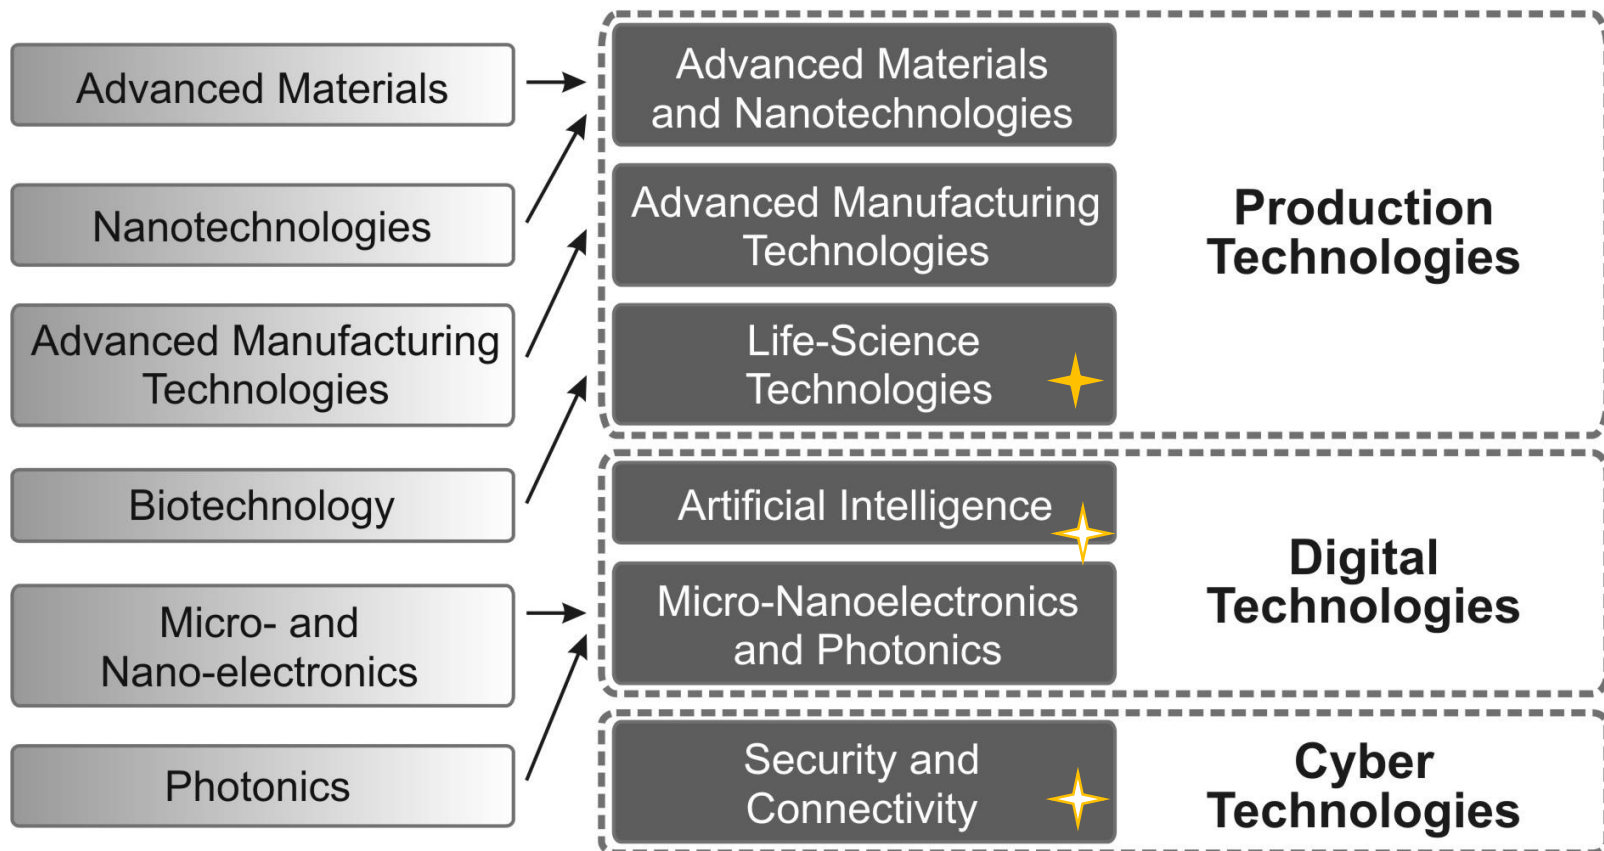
Advanced Materials

Nanotechnologies

Advanced Manufacturing Technologies

Biotechnology

Micro- and Nano-electronics

Photonics

Advanced Materials and Nanotechnologies

Advanced Manufacturing Technologies

Life-Science Technologies

Production Technologies

Artificial Intelligence

Micro-Nanoelectronics and Photonics

Digital Technologies

Security and Connectivity

Cyber Technologies